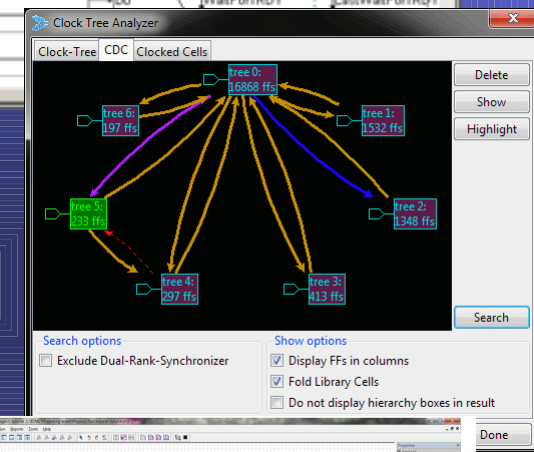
Clock Tree Analyzer

Clock-Tree
CDC
Clocked Cells

tree 0:
16868 ffs

tree 6:
197 ffs

tree 1:
1532 ffs

tree 5:
233 ffs

tree 2:
1348 ffs

tree 4:
297 ffs

tree 3:
413 ffs

Delete
Show
Highlight
Search

Search options
Exclude Dual-Rank-Synchronizer

Show options
Display FFs in columns
Fold Library Cells
Do not display hierarchy boxes in result

Done